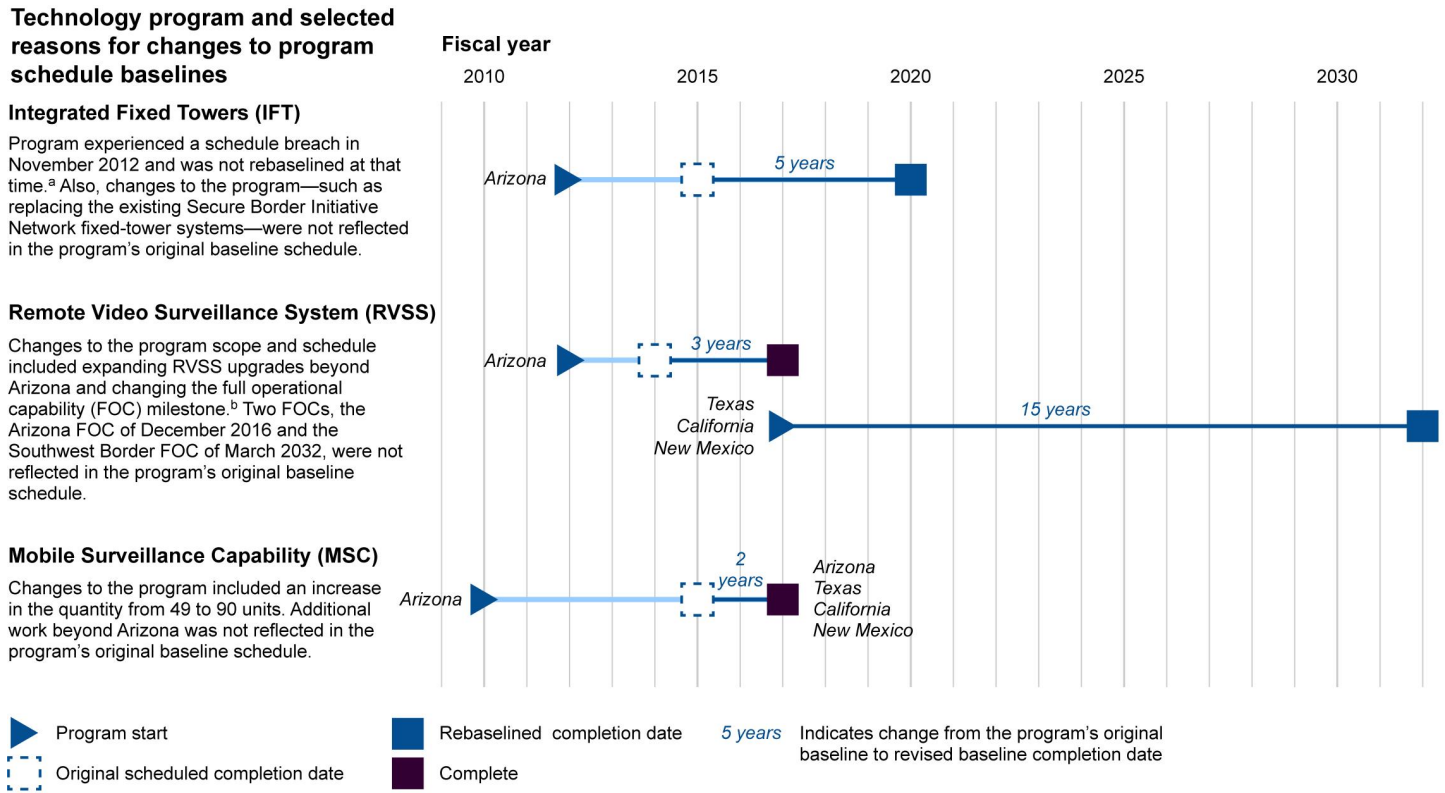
Technology program and selected reasons for changes to program schedule baselines

Fiscal year

2010 2015 2020 2025 2030

Integrated Fixed Towers (IFT)

Program experienced a schedule breach in November 2012 and was not rebaselined at that time.$^a$ Also, changes to the program—such as replacing the existing Secure Border Initiative Network fixed-tower systems—were not reflected in the program's original baseline schedule.

Arizona

5 years

Remote Video Surveillance System (RVSS)

Changes to the program scope and schedule included expanding RVSS upgrades beyond Arizona and changing the full operational capability (FOC) milestone.$^b$ Two FOCs, the Arizona FOC of December 2016 and the Southwest Border FOC of March 2032, were not reflected in the program's original baseline schedule.

Arizona

3 years

Texas
California
New Mexico

15 years

Mobile Surveillance Capability (MSC)

Changes to the program included an increase in the quantity from 49 to 90 units. Additional work beyond Arizona was not reflected in the program's original baseline schedule.

Arizona

2 years

Arizona
Texas
California
New Mexico

Program start

Original scheduled completion date

Rebaselined completion date

Complete

5 years Indicates change from the program's original baseline to revised baseline completion date